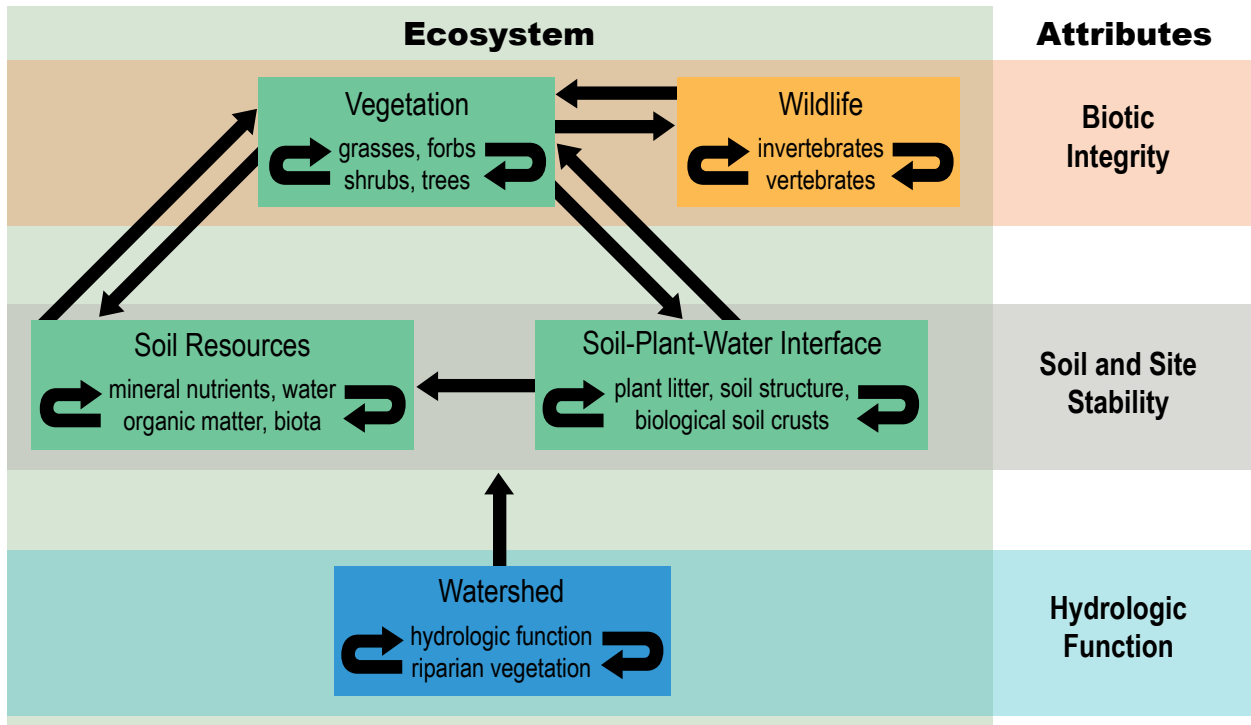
Ecosystem

Attributes

Vegetation
grasses, forbs
shrubs, trees

Wildlife
invertebrates
vertebrates

Biotic Integrity

Soil Resources
mineral nutrients, water
organic matter, biota

Soil-Plant-Water Interface
plant litter, soil structure,
biological soil crusts

Soil and Site Stability

Watershed
hydrologic function
riparian vegetation

Hydrologic Function